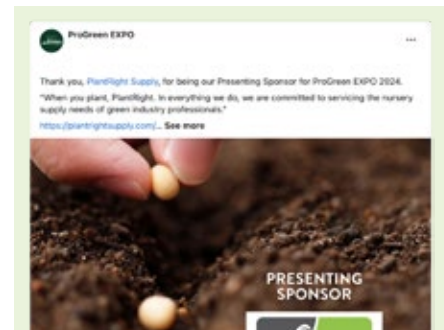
ProGreen EXPO

...

Thank you, PlantRight Supply, for being our Presenting Sponsor for ProGreen EXPO 2024.

"When you plant, PlantRight. In everything we do, we are committed to servicing the nursery supply needs of green industry professionals."

https://plantrightsupply.com/... See more

PRESENTING SPONSOR